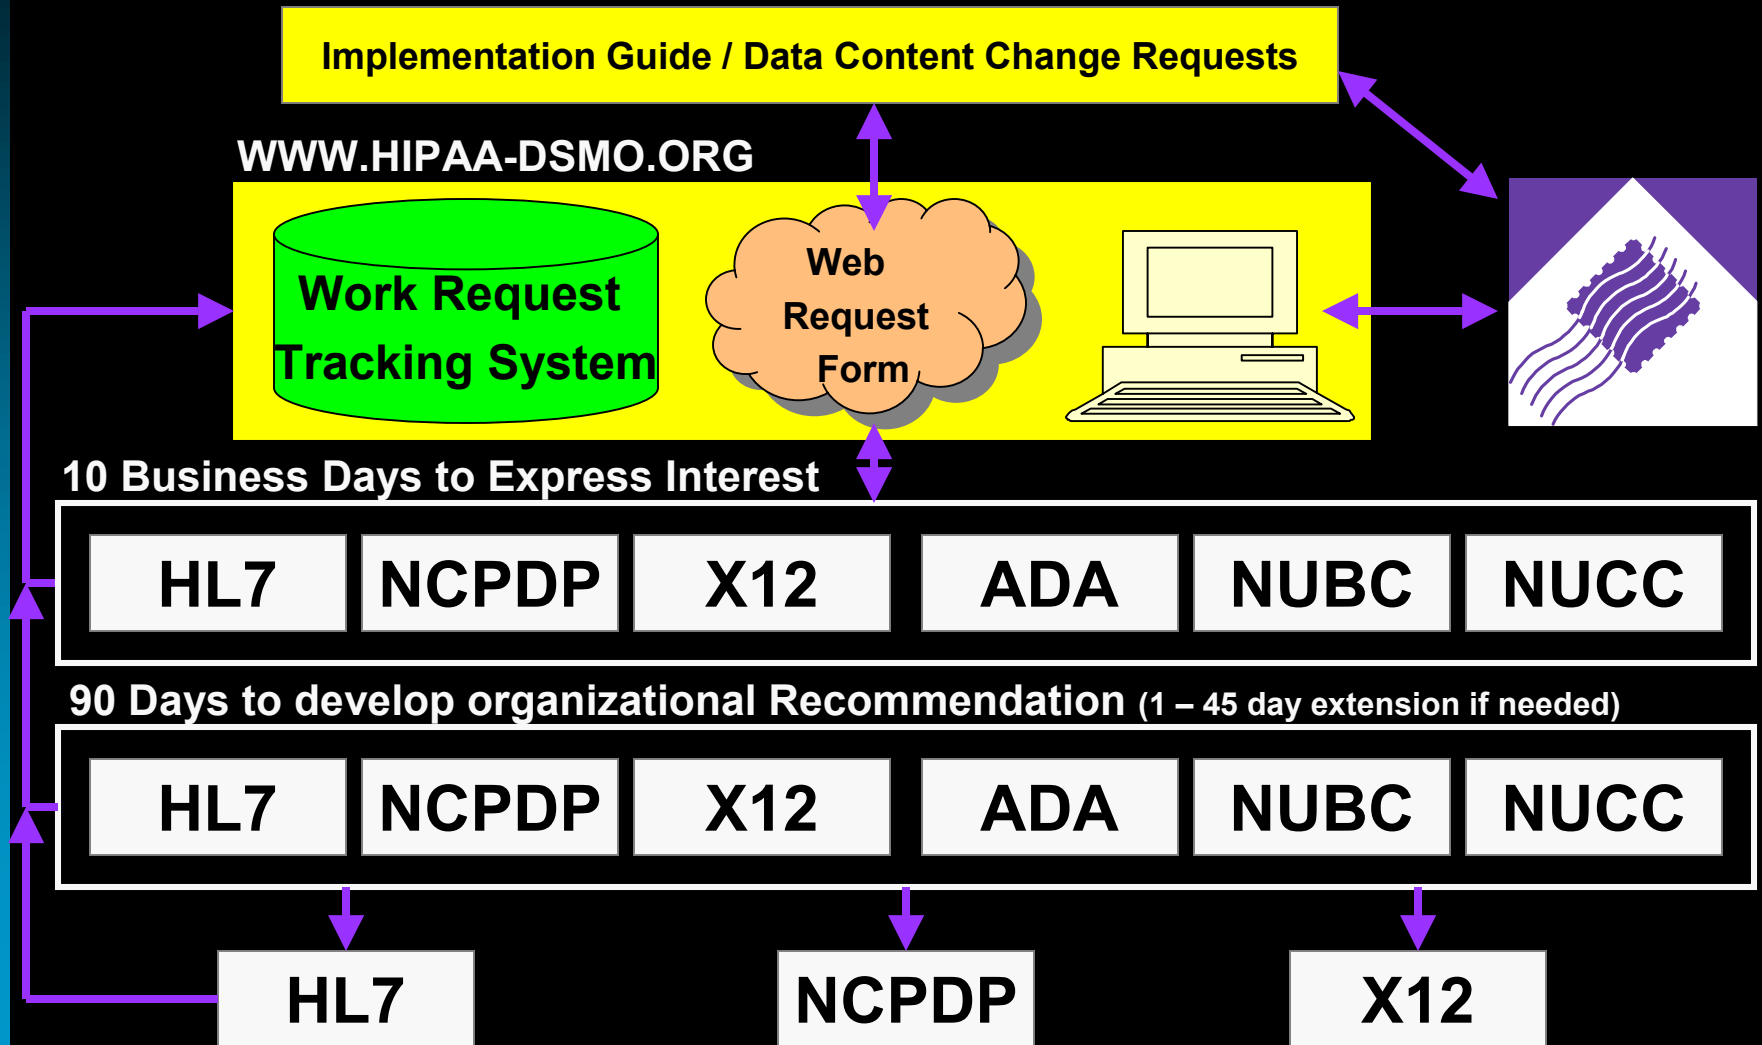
Implementation Guide / Data Content Change Requests

WWW.HIPAA-DSMO.ORG

Work Request Tracking System

Web Request Form

10 Business Days to Express Interest

| HL7 | NCPDP | X12 | ADA | NUBC | NUCC |
|---|---|---|---|---|---|

90 Days to develop organizational Recommendation (1 – 45 day extension if needed)

| HL7 | NCPDP | X12 | ADA | NUBC | NUCC |
|---|---|---|---|---|---|

HL7

NCPDP

X12